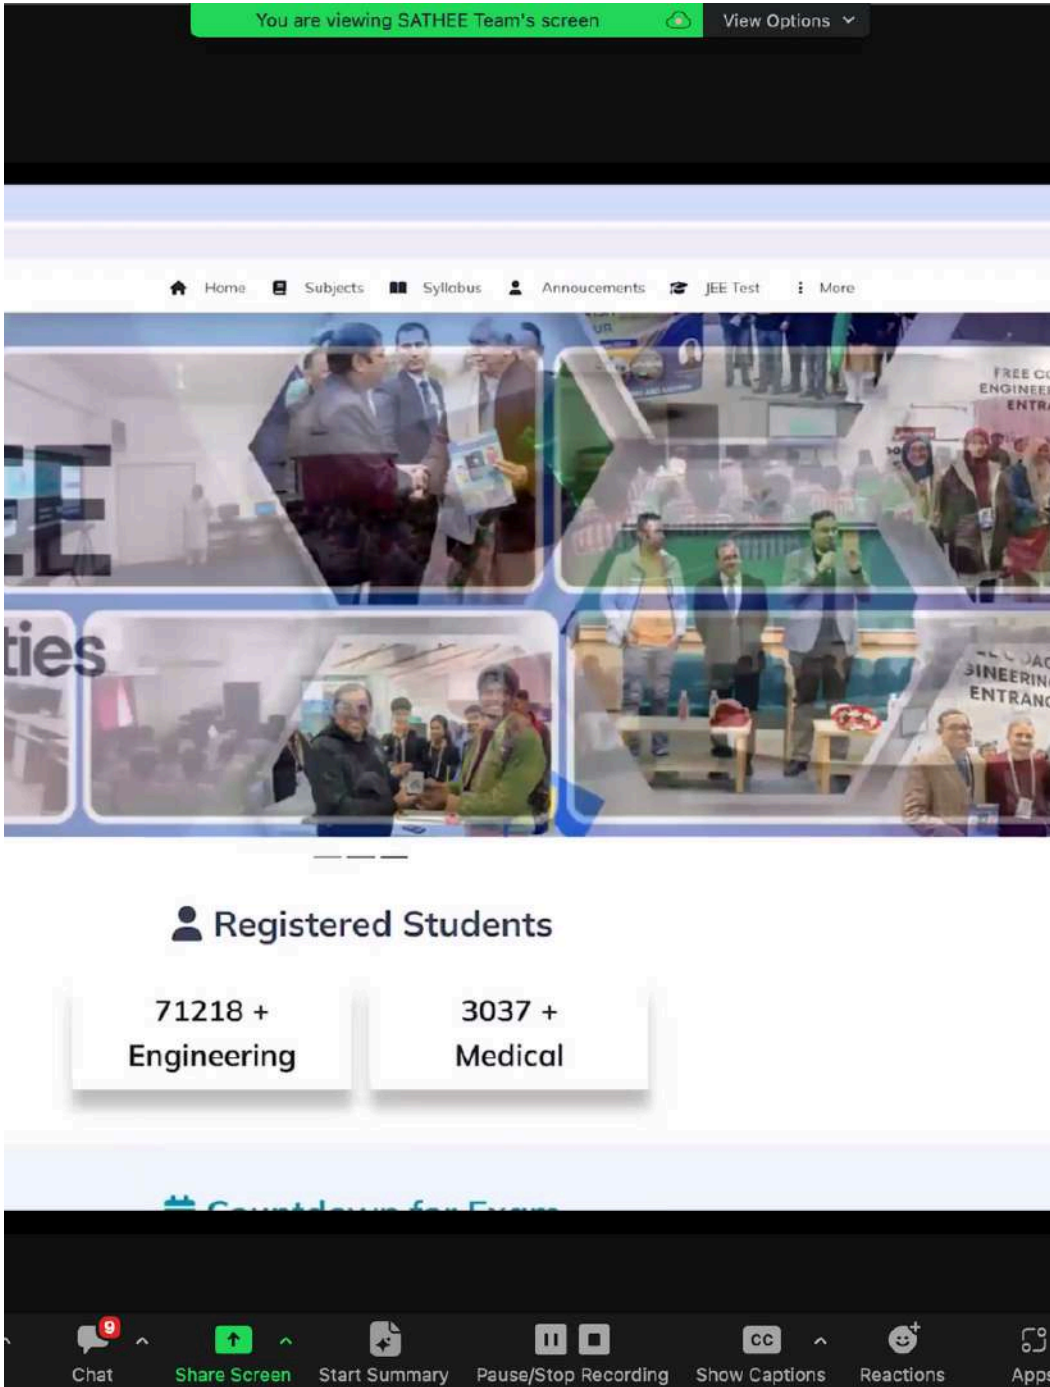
You are viewing SATHEE Team's screen

View Options

Home Subjects Syllabus Annoucements JEE Test More

EE

ties

FREE C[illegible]
ENGINEE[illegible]
ENTR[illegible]

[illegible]
GINEERIN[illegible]
ENTRAN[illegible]

Registered Students

71218 +
Engineering

3037 +
Medical

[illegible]

9
Chat

Share Screen

Start Summary

Pause/Stop Recording

CC
Show Captions

Reactions

Apps